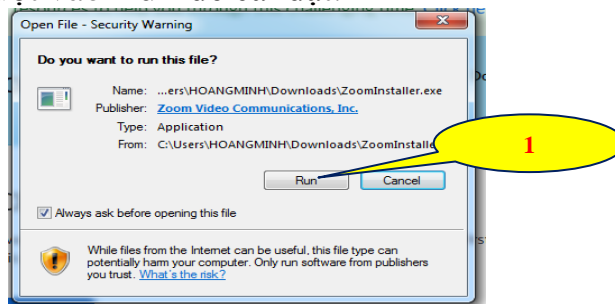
Open File - Security Warning

Do you want to run this file?

Name: ...ers\HOANGMINH\Downloads\ZoomInstaller.exe
Publisher: Zoom Video Communications, Inc.
Type: Application
From: C:\Users\HOANGMINH\Downloads\ZoomInstalle

1

Run Cancel

Always ask before opening this file

While files from the Internet can be useful, this file type can potentially harm your computer. Only run software from publishers you trust. What's the risk?